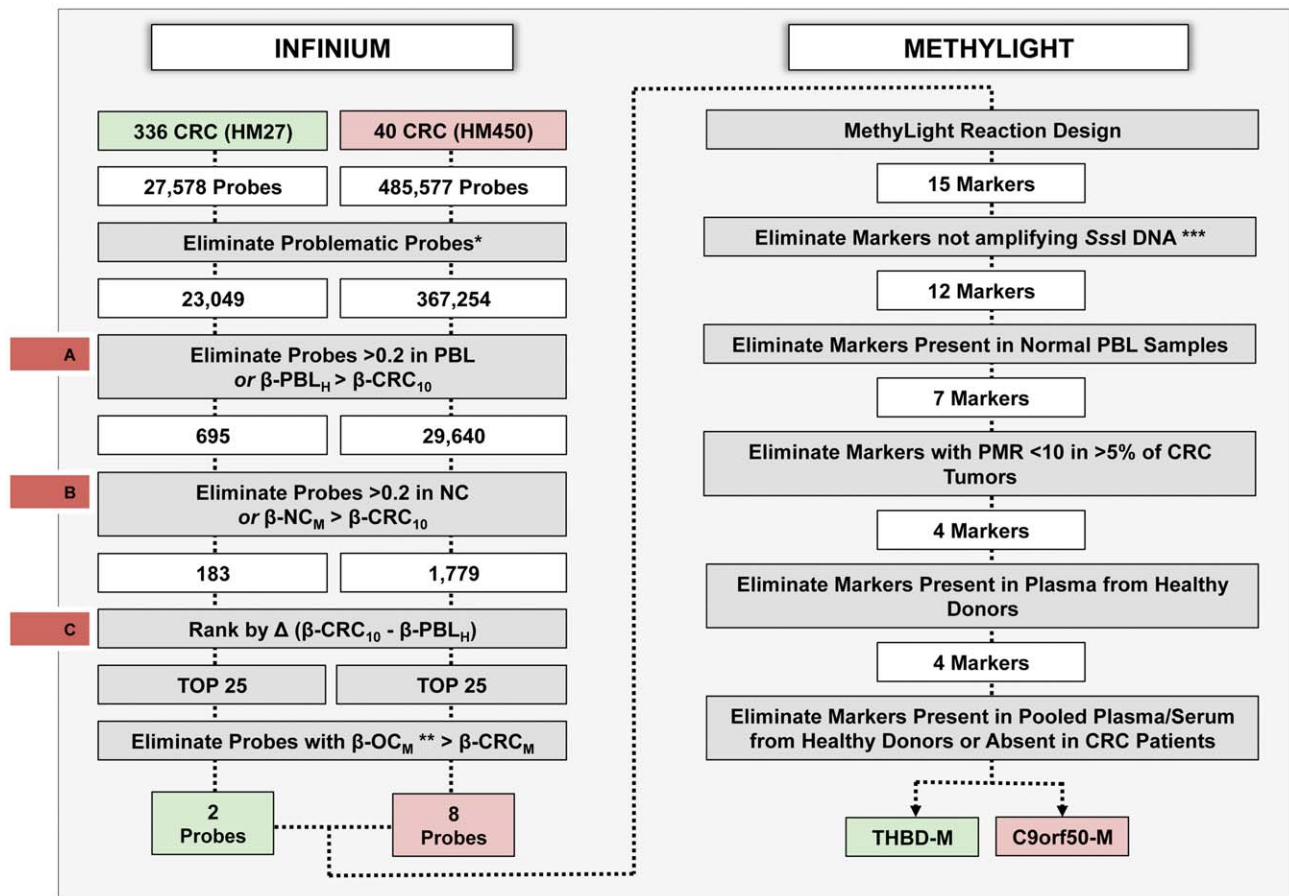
INFINIUM

336 CRC (HM27)

40 CRC (HM450)

27,578 Probes

485,577 Probes

Eliminate Problematic Probes*

23,049

367,254

A

Eliminate Probes >0.2 in PBL *or* β-PBL$_H$ > β-CRC$_{10}$

695

29,640

B

Eliminate Probes >0.2 in NC *or* β-NC$_M$ > β-CRC$_{10}$

183

1,779

C

Rank by Δ (β-CRC$_{10}$ - β-PBL$_H$)

TOP 25

TOP 25

Eliminate Probes with β-OC$_M$ ** > β-CRC$_M$

2 Probes

8 Probes

METHYLIGHT

MethyLight Reaction Design

15 Markers

Eliminate Markers not amplifying *Sss*I DNA ***

12 Markers

Eliminate Markers Present in Normal PBL Samples

7 Markers

Eliminate Markers with PMR <10 in >5% of CRC Tumors

4 Markers

Eliminate Markers Present in Plasma from Healthy Donors

4 Markers

Eliminate Markers Present in Pooled Plasma/Serum from Healthy Donors or Absent in CRC Patients

THBD-M

C9orf50-M